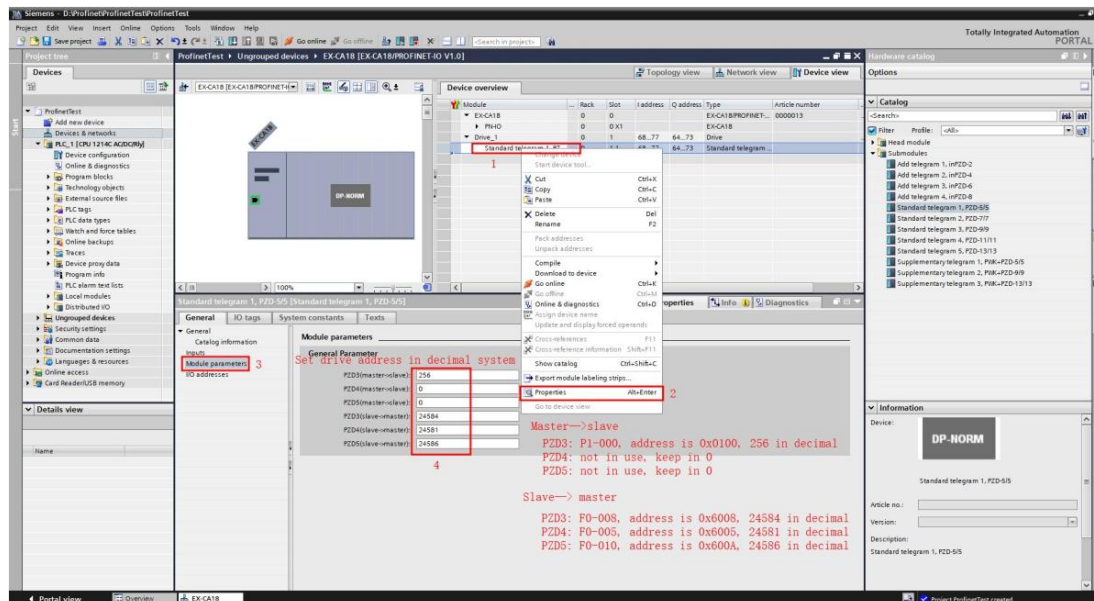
Siemens - D:\Profinet\ProfinetTest\ProfinetTest

Project Edit View Insert Online Options Tools Window Help

Save project Go online Go offline Search in project

Totally Integrated Automation PORTAL

Project tree

Devices

ProfinetTest
Add new device
Devices & networks
PLC_1 [CPU 1214C AC/DC/Rly]
Device configuration
Online & diagnostics
Program blocks
Technology objects
External source files
PLC tags
PLC data types
Watch and force tables
Online backups
Traces
Device proxy data
Program info
PLC alarm text lists
Local modules
Distributed I/O
Ungrouped devices
Security settings
Common data
Documentation settings
Languages & resources
Online access
Card Reader/USB memory

Details view

Name

ProfinetTest ▸ Ungrouped devices ▸ EX-CA18 [EX-CA18/PROFINET-IO V1.0]

Topology view Network view Device view

EX-CA18 [EX-CA18/PROFINET-IO]

EX-CA18

DP-NORM

100%

Device overview

| Module | Rack | Slot | I address | Q address | Type | Article number |
|---|---|---|---|---|---|---|
| EX-CA18 | 0 | 0 | | | EX-CA18/PROFINET-... | 0000013 |
| PN-IO | 0 | 0 X1 | | | EX-CA18 | |
| Drive_1 | 0 | 1 | 68...77 | 64...73 | Drive | |
| Standard telegram 1, PZ... | 0 | 1 1 | 68...77 | 64...73 | Standard telegram ... | |

1

Change device
Start device tool...
Cut Ctrl+X
Copy Ctrl+C
Paste Ctrl+V
Delete Del
Rename F2
Pack addresses
Unpack addresses
Compile
Download to device
Go online Ctrl+K
Go offline Ctrl+M
Online & diagnostics Ctrl+D
Assign device name
Update and display forced operands
Cross-references F11
Cross-reference information Shift+F11
Show catalog Ctrl+Shift+C
Export module labeling strips...
Properties Alt+Enter
Go to device view

2

Standard telegram 1, PZD-5/5 [Standard telegram 1, PZD-5/5]

Properties Info Diagnostics

General IO tags System constants Texts

General
Catalog information
Inputs
Module parameters
I/O addresses

3

Module parameters

General Parameter

Set drive address in decimal system

PZD3(master->slave): 256
PZD4(master->slave): 0
PZD5(master->slave): 0
PZD3(slave->master): 24584
PZD4(slave->master): 24581
PZD5(slave->master): 24586

4

Master—>slave

PZD3: P1-000, address is 0x0100, 256 in decimal
PZD4: not in use, keep in 0
PZD5: not in use, keep in 0

Slave—> master

PZD3: F0-008, address is 0x6008, 24584 in decimal
PZD4: F0-005, address is 0x6005, 24581 in decimal
PZD5: F0-010, address is 0x600A, 24586 in decimal

Hardware catalog

Options

Catalog
<Search>
Filter Profile: <All>
Head module
Submodules
Add telegram 1, inPZD-2
Add telegram 2, inPZD-4
Add telegram 3, inPZD-6
Add telegram 4, inPZD-8
Standard telegram 1, PZD-5/5
Standard telegram 2, PZD-7/7
Standard telegram 3, PZD-9/9
Standard telegram 4, PZD-11/11
Standard telegram 5, PZD-13/13
Supplementary telegram 1, PKW+PZD-5/5
Supplementary telegram 2, PKW+PZD-9/9
Supplementary telegram 3, PKW+PZD-13/13

Information
Device:
DP-NORM
Standard telegram 1, PZD-5/5
Article no.:
Version:
Description:
Standard telegram 1, PZD-5/5

Portal view Overview EX-CA18

Project ProfinetTest created.